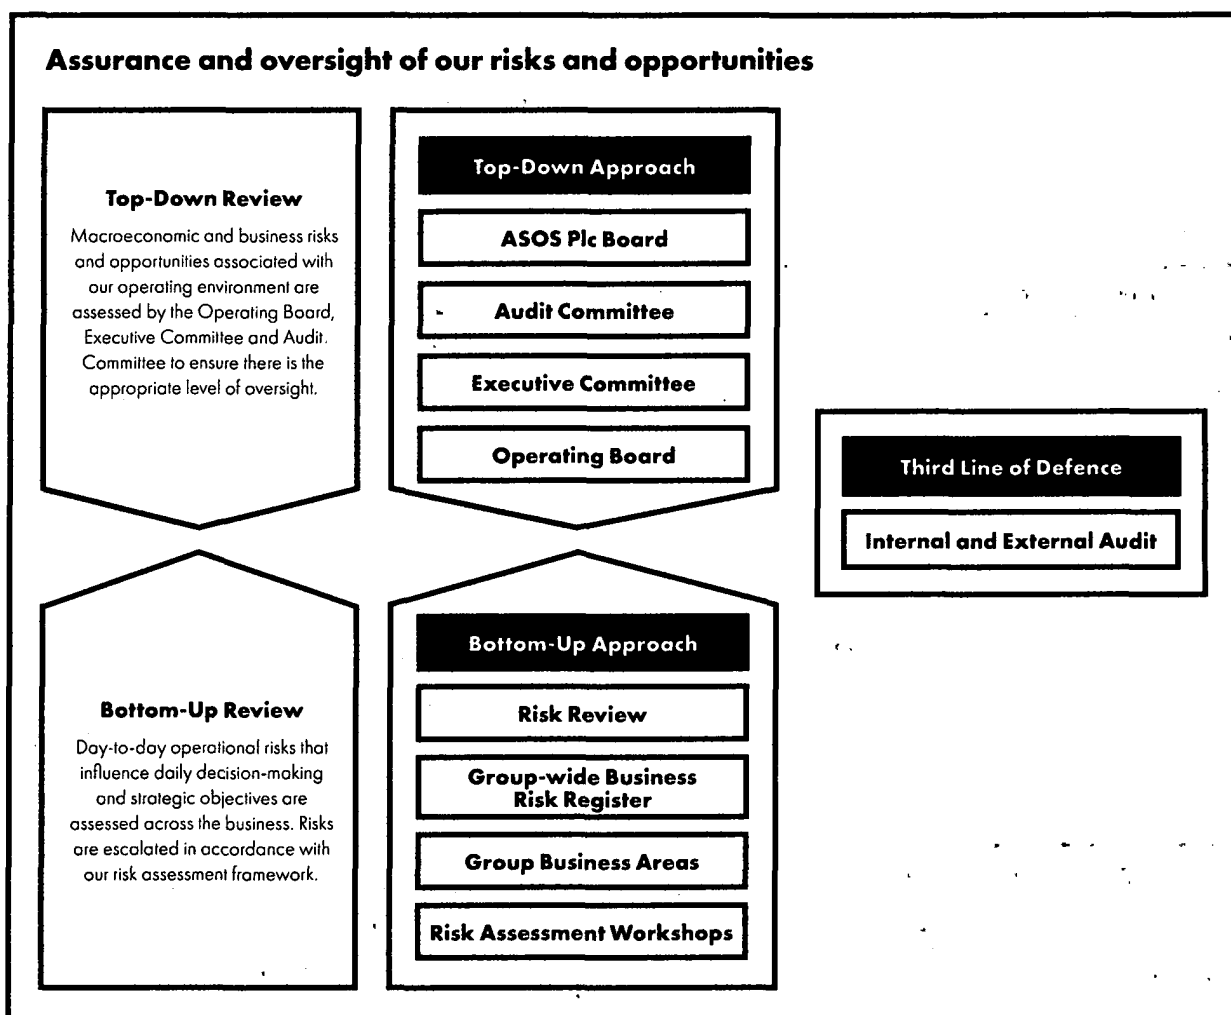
Assurance and oversight of our risks and opportunities

Top-Down Review

Macroeconomic and business risks and opportunities associated with our operating environment are assessed by the Operating Board, Executive Committee and Audit Committee to ensure there is the appropriate level of oversight.

Top-Down Approach

ASOS Plc Board

Audit Committee

Executive Committee

Operating Board

Third Line of Defence

Internal and External Audit

Bottom-Up Review

Day-to-day operational risks that influence daily decision-making and strategic objectives are assessed across the business. Risks are escalated in accordance with our risk assessment framework.

Bottom-Up Approach

Risk Review

Group-wide Business Risk Register

Group Business Areas

Risk Assessment Workshops